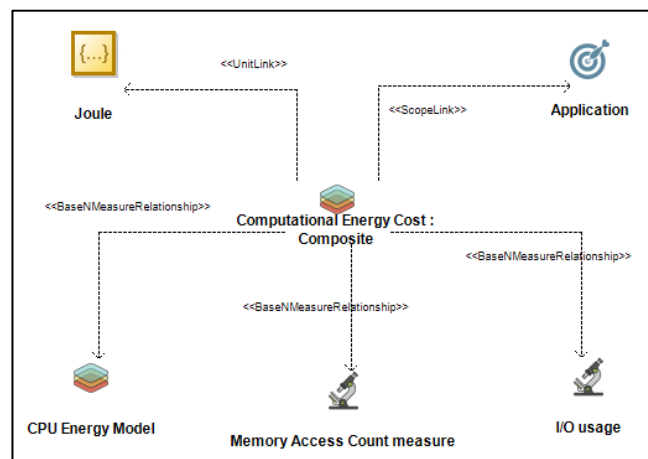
{...}

<<UnitLink>>

Joule

<<ScopeLink>>

Application

<<BaseNMeasureRelationship>>

Computational Energy Cost : Composite

<<BaseNMeasureRelationship>>

<<BaseNMeasureRelationship>>

CPU Energy Model

Memory Access Count measure

I/O usage